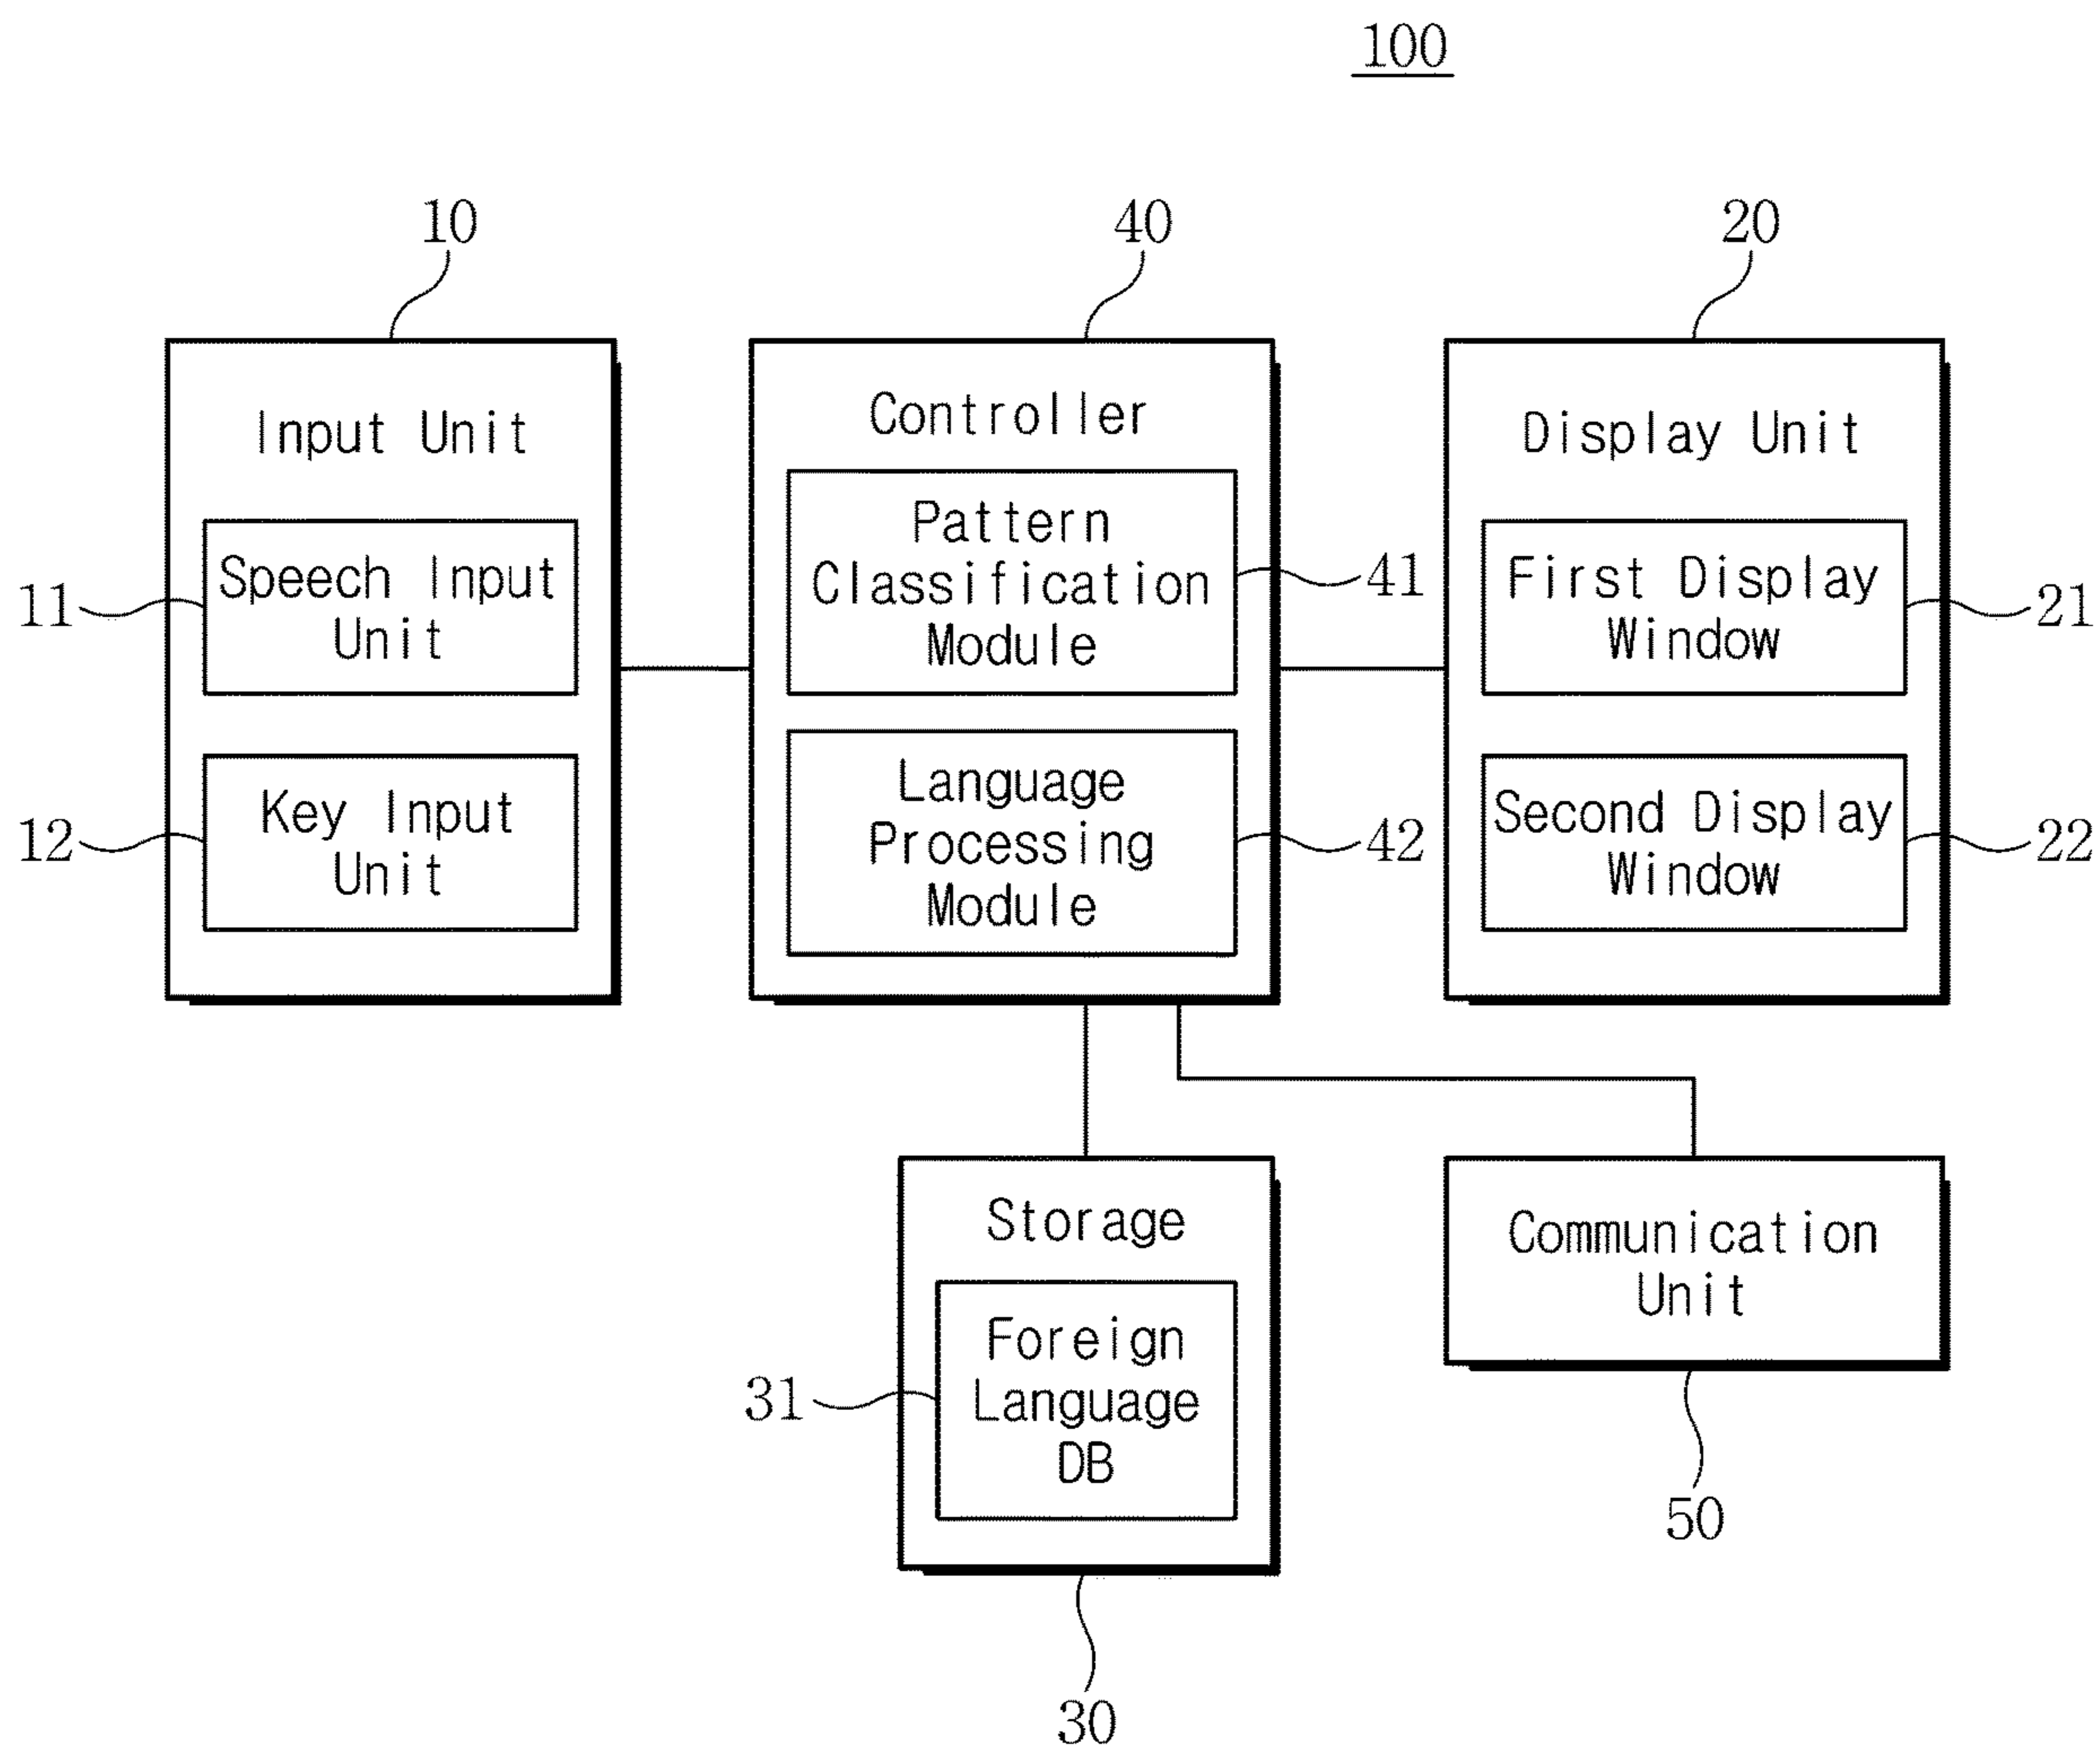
100

10

40

20

Input Unit

Speech Input Unit

11

Key Input Unit

12

Controller

Pattern Classification Module

41

Language Processing Module

42

Display Unit

First Display Window

21

Second Display Window

22

Storage

Foreign Language DB

31

30

Communication Unit

50